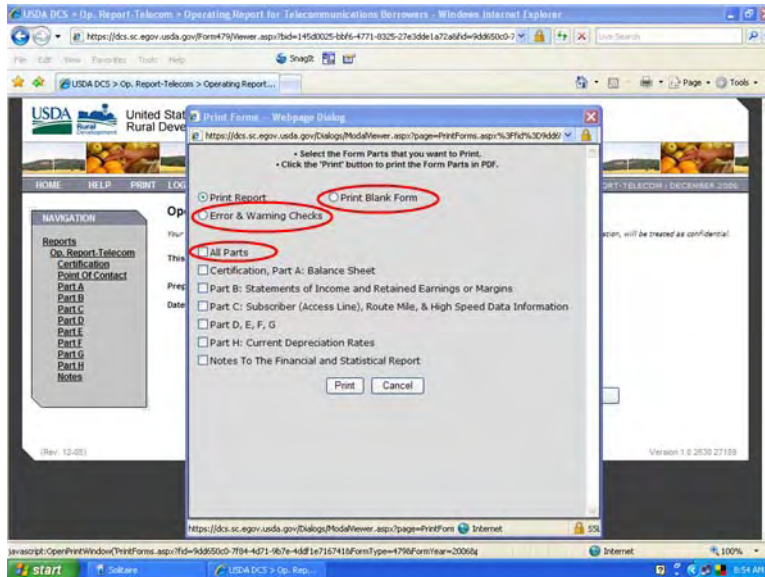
USDA DCS > Op. Report-Telecom > Operating Report for Telecommunications Borrowers - Windows Internet Explorer

https://dcs.sc.egov.usda.gov/Form479/Viewer.aspx?bid=145d0025-bbf6-4771-8325-27e3dde1a72a&fid=9dd650c0-7

Live Search

File Edit View Favorites Tools Help

SnagIt

USDA DCS > Op. Report-Telecom > Operating Report...

Page Tools

USDA Rural Development

United Stat
Rural Deve

HOME HELP PRINT LOG

ORT-TELECOM : DECEMBER 2006

NAVIGATION

Reports
Op. Report-Telecom
Certification
Point Of Contact
Part A
Part B
Part C
Part D
Part E
Part F
Part G
Part H
Notes

Op

Your

This

Prep

Date

ation, will be treated as confidential.

(Rev. 12-05)

Version 1.0.2630.27189

Print Forms -- Webpage Dialog

https://dcs.sc.egov.usda.gov/Dialogs/ModalViewer.aspx?page=PrintForms.aspx%3Ffid%3D9dd6

• Select the Form Parts that you want to Print.
• Click the 'Print' button to print the Form Parts in PDF.

Print Report
Print Blank Form
Error & Warning Checks

All Parts
Certification, Part A: Balance Sheet
Part B: Statements of Income and Retained Earnings or Margins
Part C: Subscriber (Access Line), Route Mile, & High Speed Data Information
Part D, E, F, G
Part H: Current Depreciation Rates
Notes To The Financial and Statistical Report

Print Cancel

https://dcs.sc.egov.usda.gov/Dialogs/ModalViewer.aspx?page=PrintForm Internet SSL

javascript:OpenPrintWindow('PrintForms.aspx?fid=9dd650c0-7f84-4d71-9b7e-4ddf1e7167416FormType=479&FormYear=2006&

Internet 100%

start Solitaire USDA DCS > Op. Rep... 8:54 AM